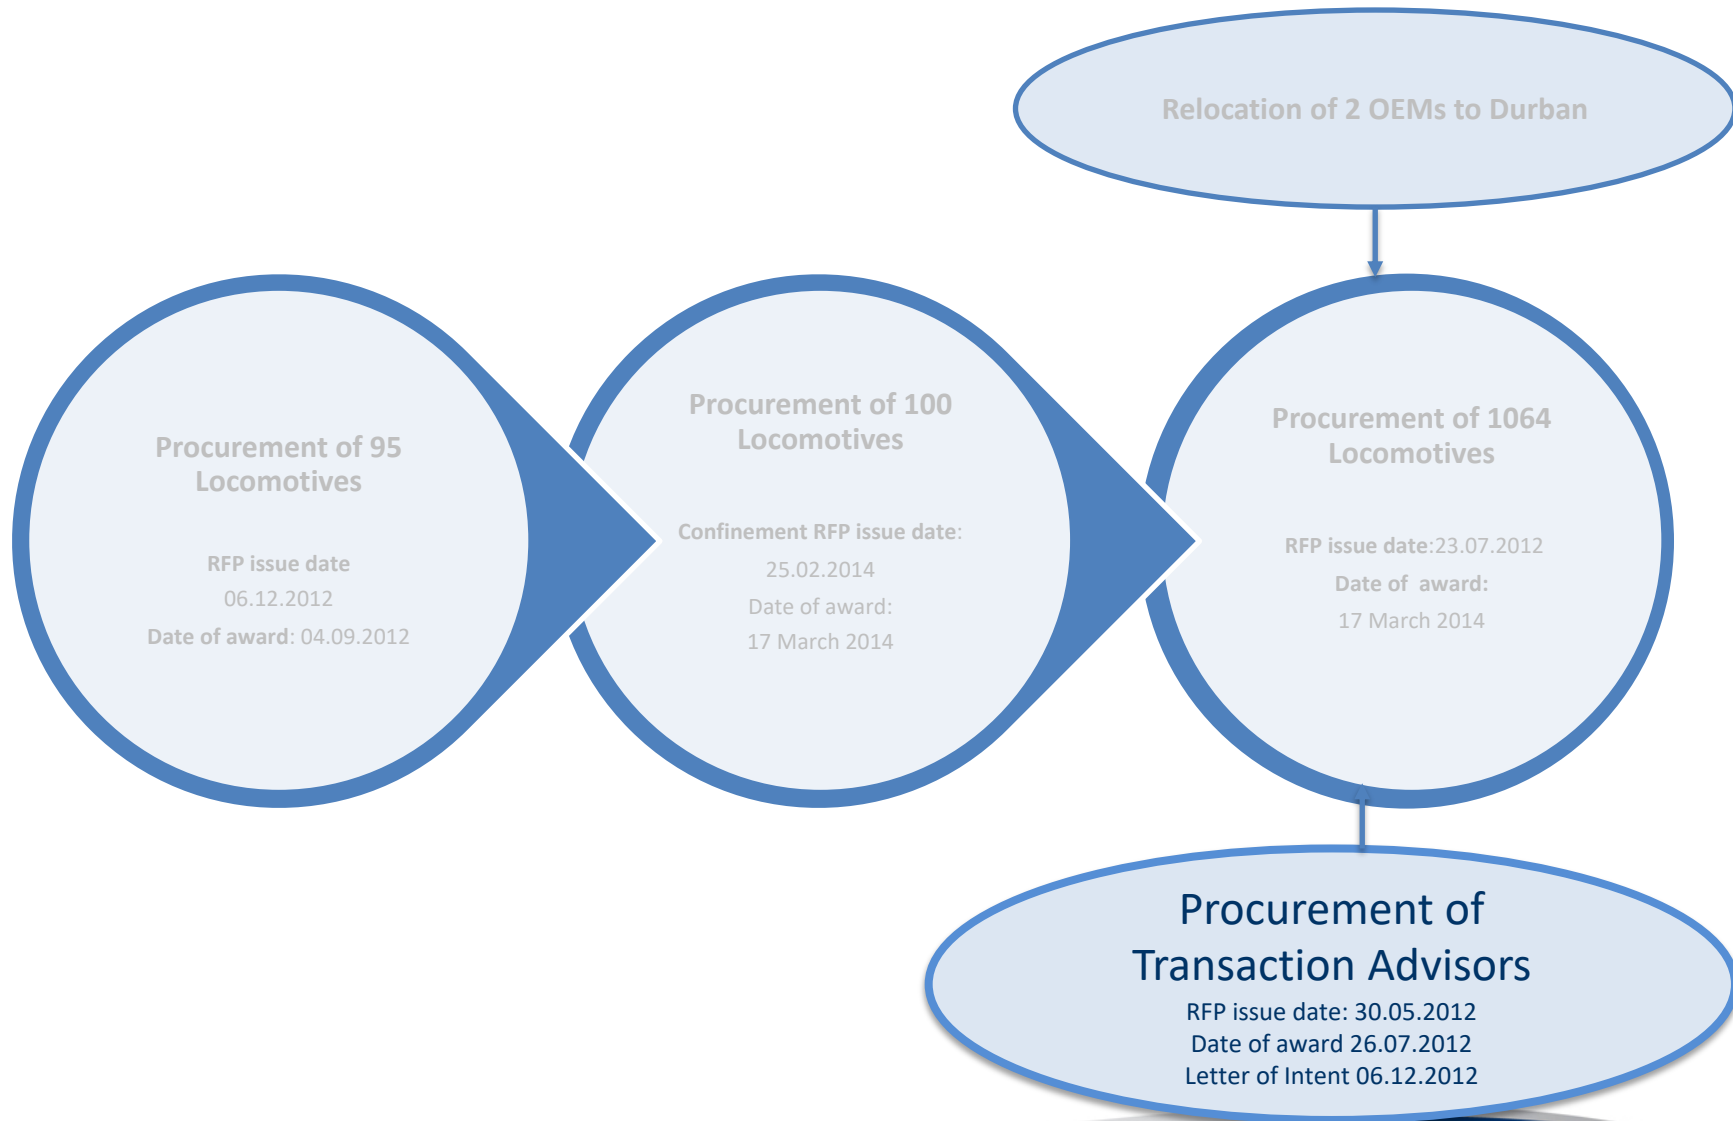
Relocation of 2 OEMs to Durban

Procurement of 95 Locomotives

RFP issue date

06.12.2012

Date of award: 04.09.2012

Procurement of 100 Locomotives

Confinement RFP issue date:

25.02.2014

Date of award:

17 March 2014

Procurement of 1064 Locomotives

RFP issue date:23.07.2012

Date of award:

17 March 2014

Procurement of Transaction Advisors

RFP issue date: 30.05.2012

Date of award 26.07.2012

Letter of Intent 06.12.2012